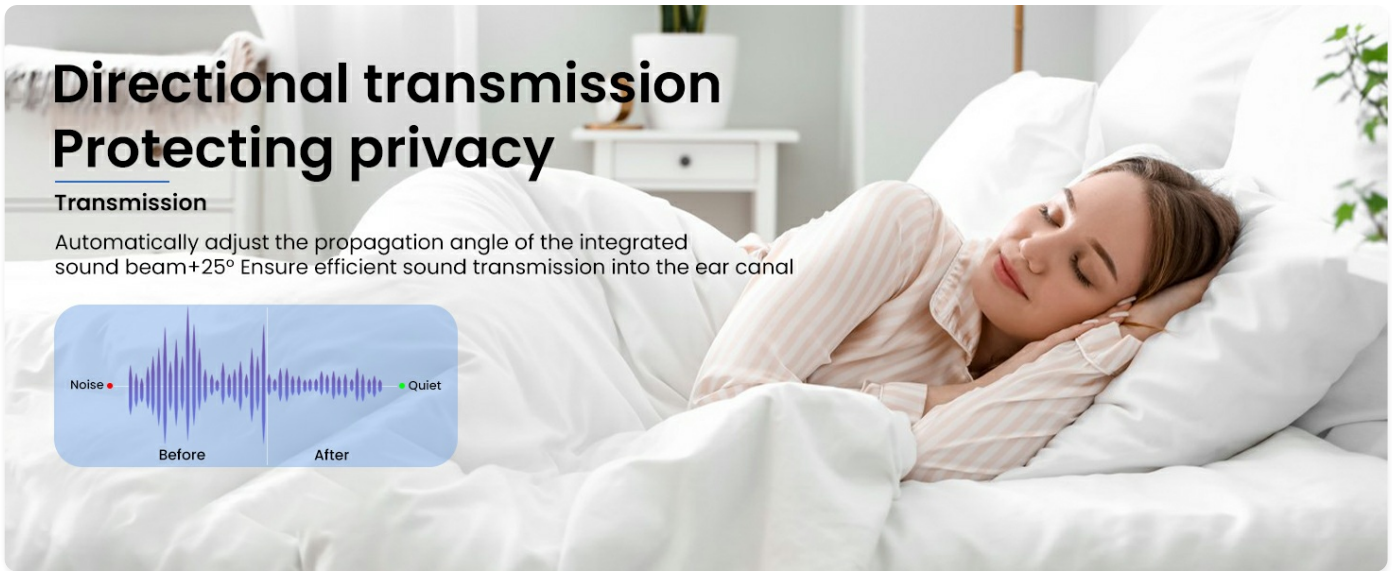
Directional transmission
Protecting privacy

Transmission

Automatically adjust the propagation angle of the integrated sound beam+25° Ensure efficient sound transmission into the ear canal

Noise

Quiet

Before

After